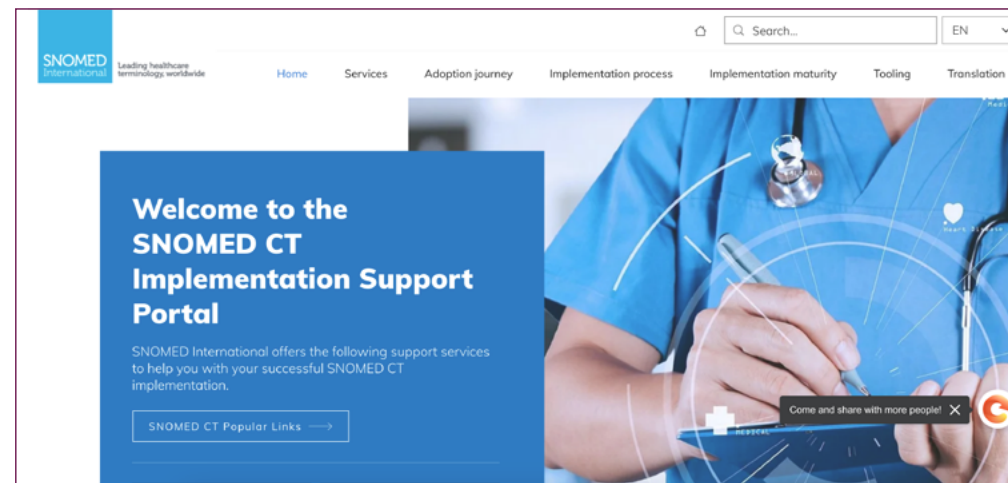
SNOMED International

Leading healthcare terminology, worldwide

Search...

EN

Home Services Adoption journey Implementation process Implementation maturity Tooling Translation

Welcome to the SNOMED CT Implementation Support Portal

SNOMED International offers the following support services to help you with your successful SNOMED CT implementation.

SNOMED CT Popular Links

Come and share with more people!